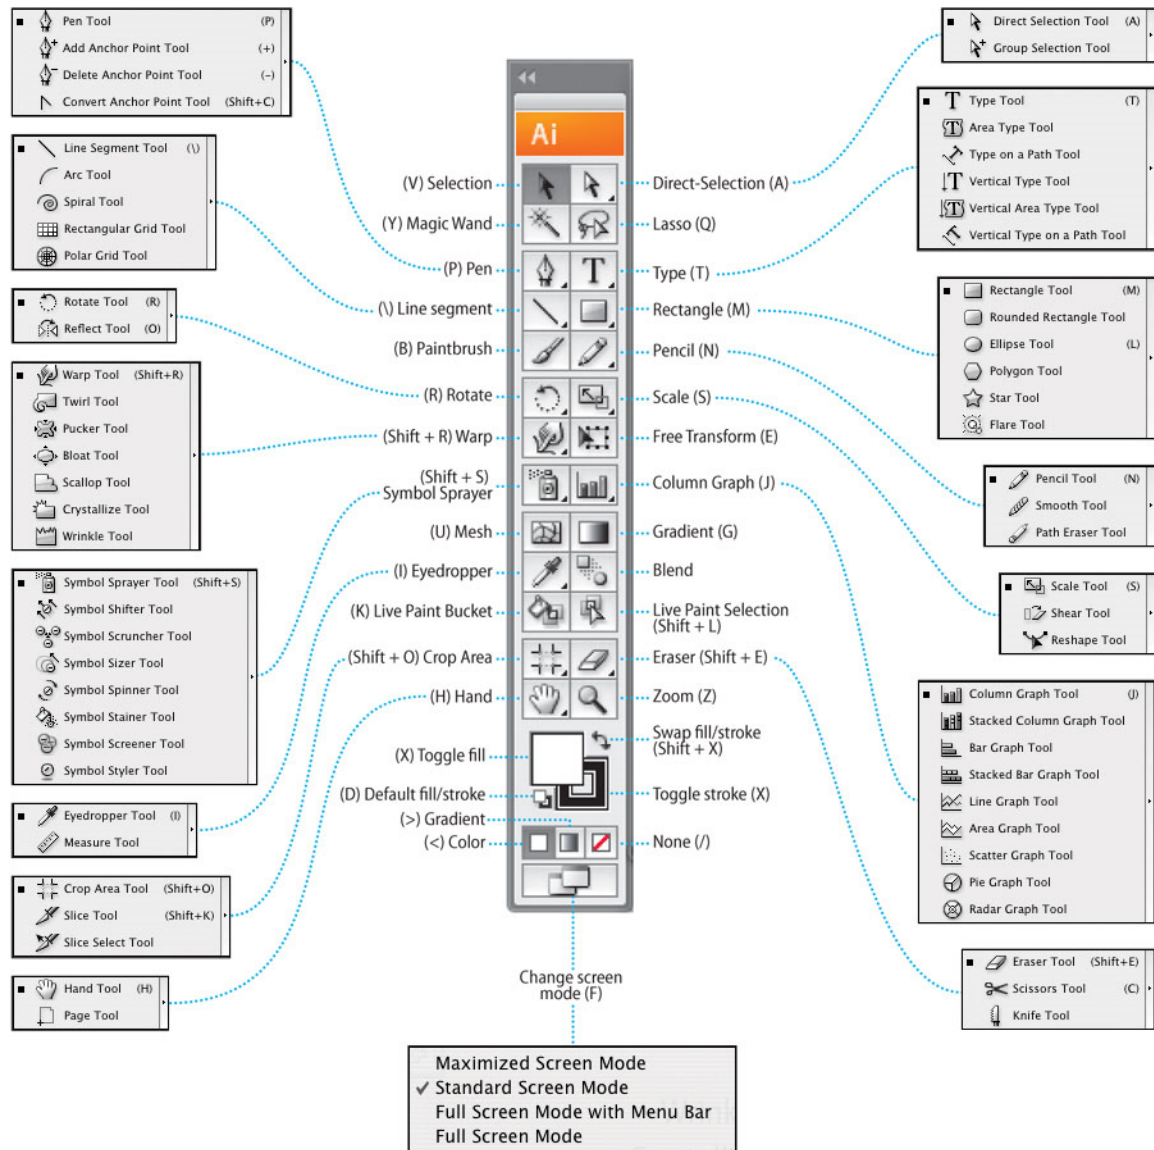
Pen Tool (P)
Add Anchor Point Tool (+)
Delete Anchor Point Tool (–)
Convert Anchor Point Tool (Shift+C)

Line Segment Tool (\)
Arc Tool
Spiral Tool
Rectangular Grid Tool
Polar Grid Tool

Rotate Tool (R)
Reflect Tool (O)

Warp Tool (Shift+R)
Twirl Tool
Pucker Tool
Bloat Tool
Scallop Tool
Crystallize Tool
Wrinkle Tool

Symbol Sprayer Tool (Shift+S)
Symbol Shifter Tool
Symbol Scruncher Tool
Symbol Sizer Tool
Symbol Spinner Tool
Symbol Stainer Tool
Symbol Screener Tool
Symbol Styler Tool

Eyedropper Tool (I)
Measure Tool

Crop Area Tool (Shift+O)
Slice Tool (Shift+K)
Slice Select Tool

Hand Tool (H)
Page Tool

Ai

(V) Selection
(Y) Magic Wand
(P) Pen
(\) Line segment
(B) Paintbrush
(R) Rotate
(Shift + R) Warp
(Shift + S) Symbol Sprayer
(U) Mesh
(I) Eyedropper
(K) Live Paint Bucket
(Shift + O) Crop Area
(H) Hand
(X) Toggle fill
(D) Default fill/stroke
(>) Gradient
(<) Color

Direct-Selection (A)
Lasso (Q)
Type (T)
Rectangle (M)
Pencil (N)
Scale (S)
Free Transform (E)
Column Graph (J)
Gradient (G)
Blend
Live Paint Selection (Shift + L)
Eraser (Shift + E)
Zoom (Z)
Swap fill/stroke (Shift + X)
Toggle stroke (X)
None (/)

Change screen mode (F)

Maximized Screen Mode
✓ Standard Screen Mode
Full Screen Mode with Menu Bar
Full Screen Mode

Direct Selection Tool (A)
Group Selection Tool

Type Tool (T)
Area Type Tool
Type on a Path Tool
Vertical Type Tool
Vertical Area Type Tool
Vertical Type on a Path Tool

Rectangle Tool (M)
Rounded Rectangle Tool
Ellipse Tool (L)
Polygon Tool
Star Tool
Flare Tool

Pencil Tool (N)
Smooth Tool
Path Eraser Tool

Scale Tool (S)
Shear Tool
Reshape Tool

Column Graph Tool (J)
Stacked Column Graph Tool
Bar Graph Tool
Stacked Bar Graph Tool
Line Graph Tool
Area Graph Tool
Scatter Graph Tool
Pie Graph Tool
Radar Graph Tool

Eraser Tool (Shift+E)
Scissors Tool (C)
Knife Tool